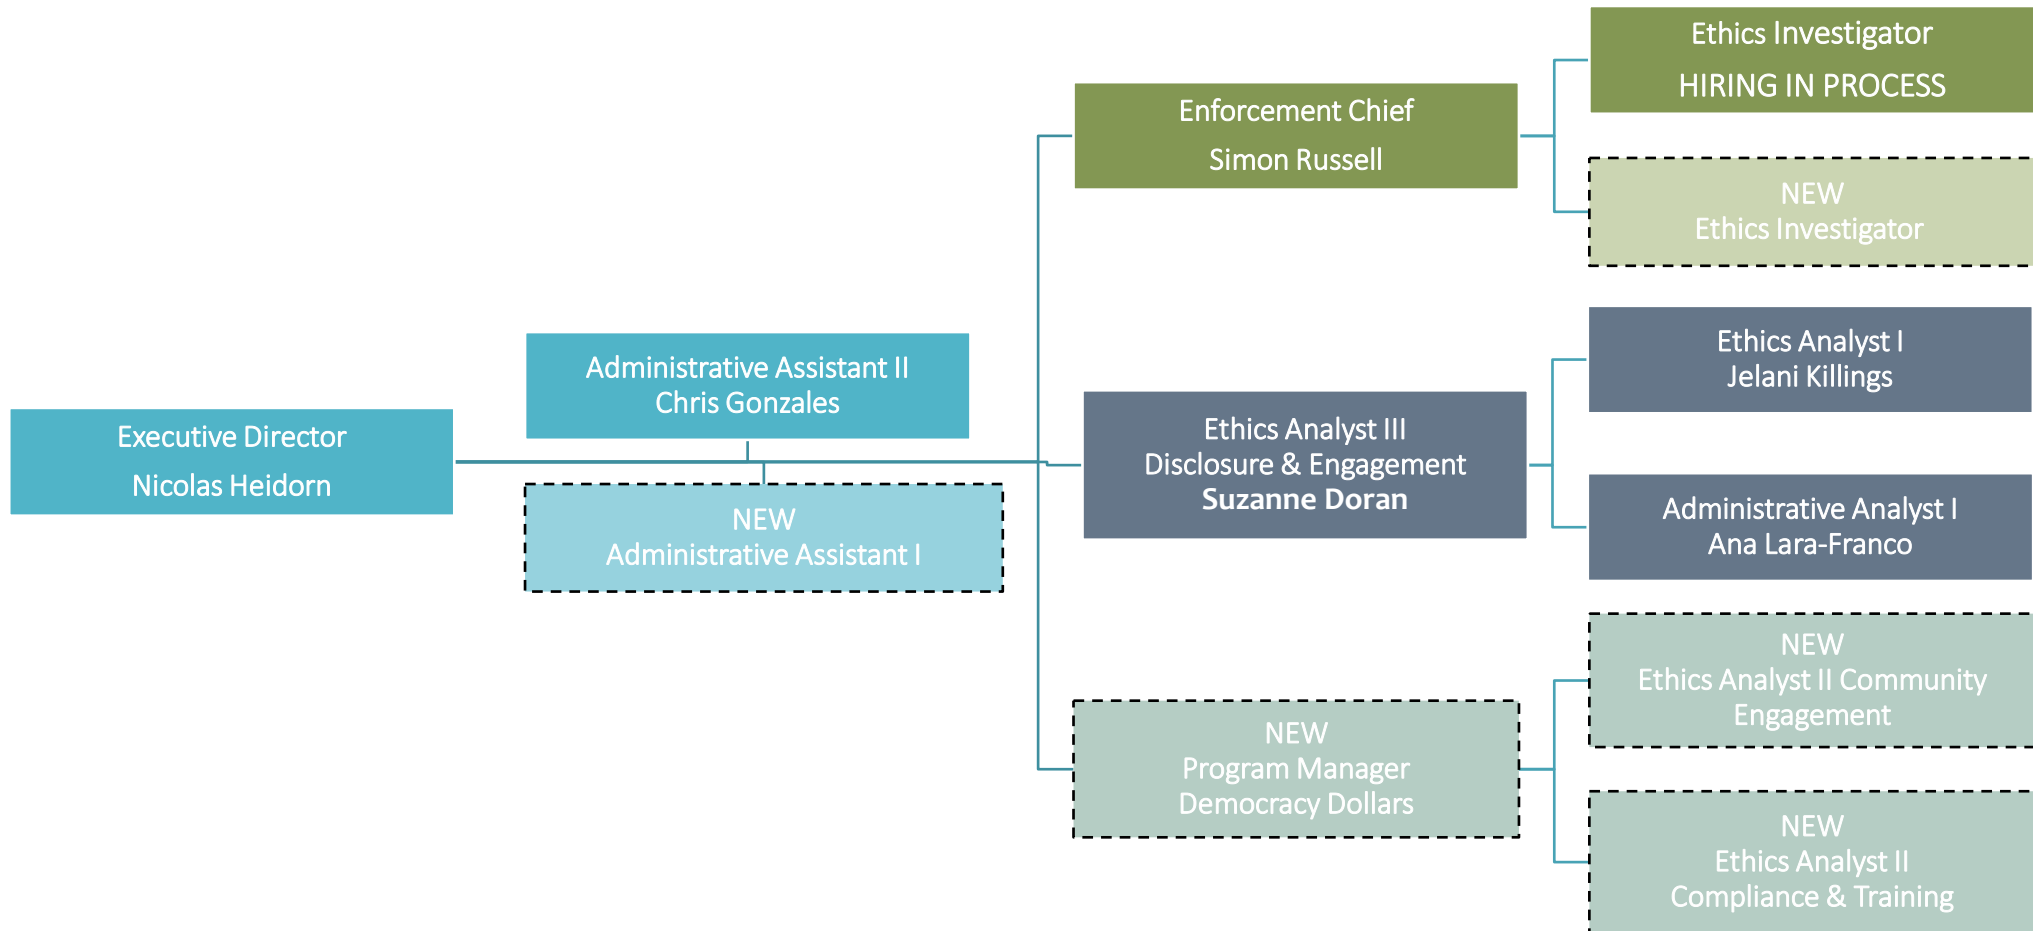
Executive Director
Nicolas Heidorn

Administrative Assistant II
Chris Gonzales

NEW
Administrative Assistant I

Enforcement Chief
Simon Russell

Ethics Investigator
HIRING IN PROCESS

NEW
Ethics Investigator

Ethics Analyst III
Disclosure & Engagement
Suzanne Doran

Ethics Analyst I
Jelani Killings

Administrative Analyst I
Ana Lara-Franco

NEW
Program Manager
Democracy Dollars

NEW
Ethics Analyst II Community Engagement

NEW
Ethics Analyst II
Compliance & Training